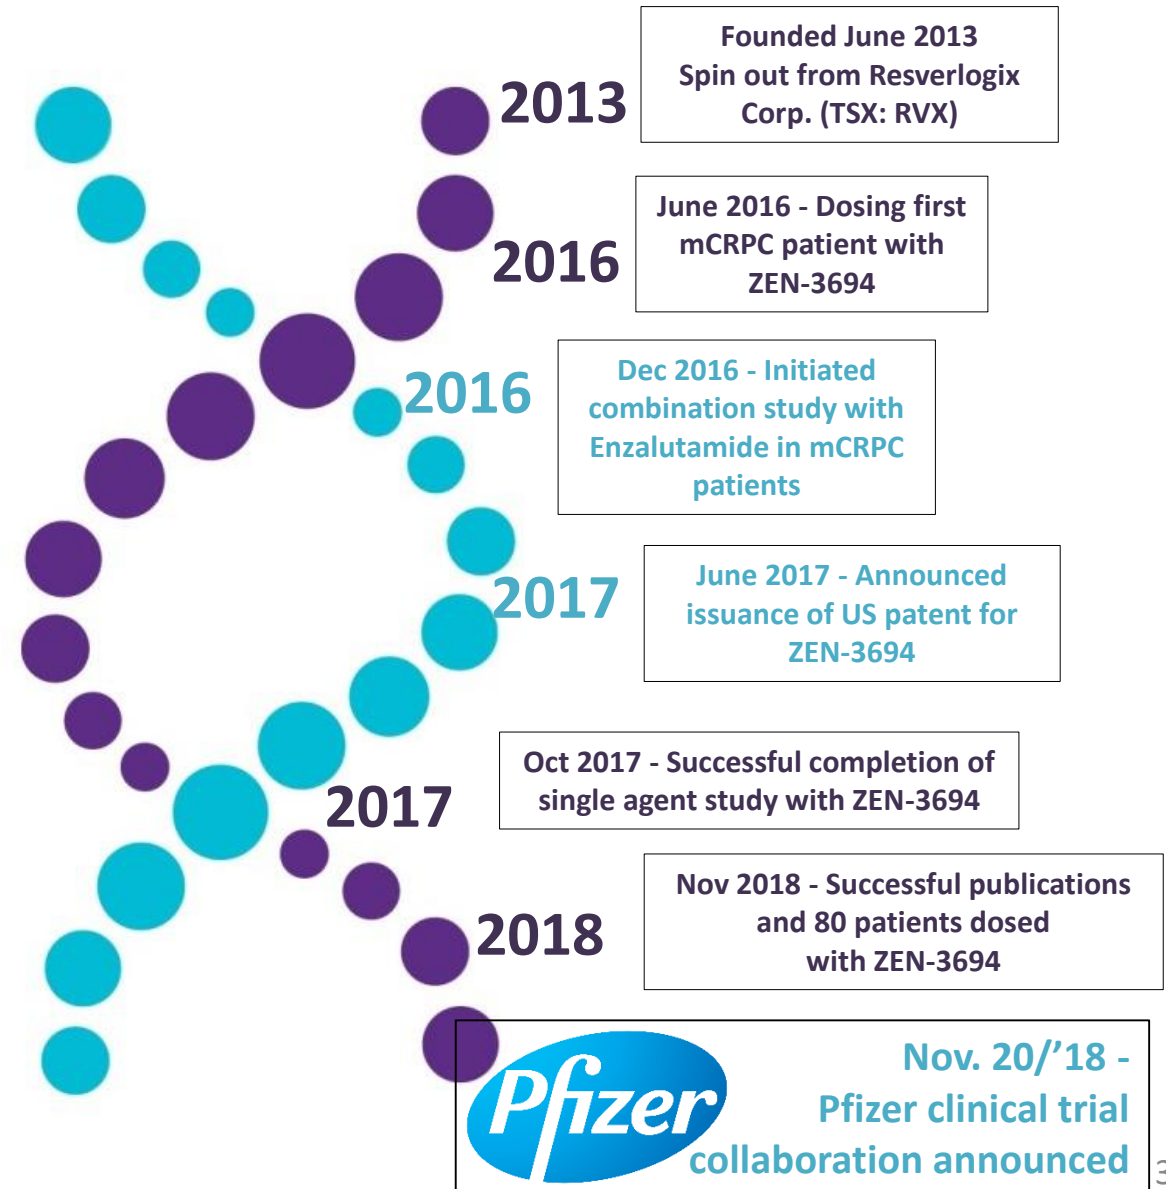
2013

Founded June 2013
Spin out from Resverlogix Corp. (TSX: RVX)

2016

June 2016 - Dosing first mCRPC patient with ZEN-3694

2016

Dec 2016 - Initiated combination study with Enzalutamide in mCRPC patients

2017

June 2017 - Announced issuance of US patent for ZEN-3694

2017

Oct 2017 - Successful completion of single agent study with ZEN-3694

2018

Nov 2018 - Successful publications and 80 patients dosed with ZEN-3694

Pfizer

Nov. 20/'18 - Pfizer clinical trial collaboration announced

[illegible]